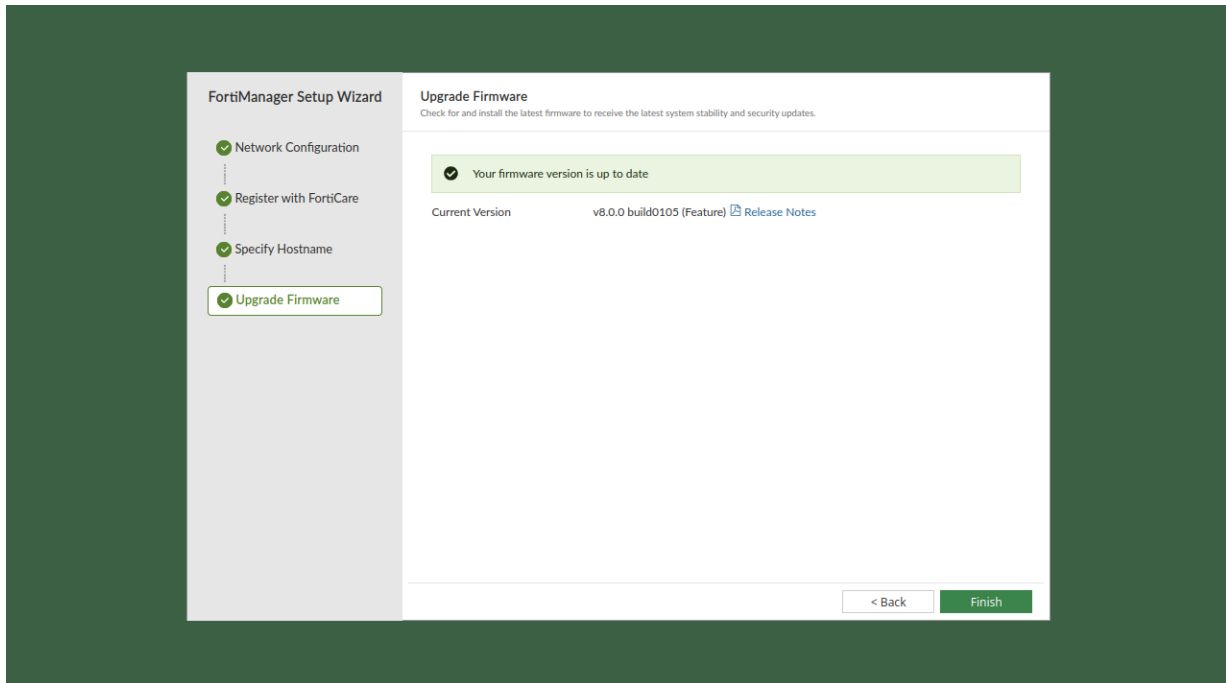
FortiManager Setup Wizard

Network Configuration

Register with FortiCare

Specify Hostname

Upgrade Firmware

Upgrade Firmware
Check for and install the latest firmware to receive the latest system stability and security updates.

Your firmware version is up to date

Current Version v8.0.0 build0105 (Feature) Release Notes

< Back
Finish